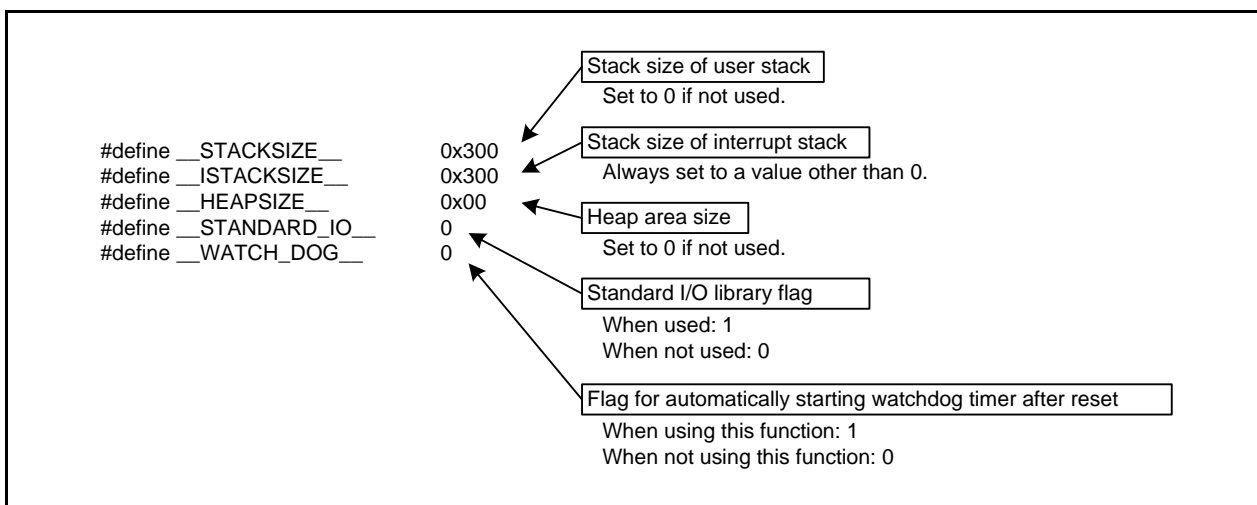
Stack size of user stack
Set to 0 if not used.

#define __STACKSIZE__ 0x300
#define __ISTACKSIZE__ 0x300
#define __HEAPSIZE__ 0x00
#define __STANDARD_IO__ 0
#define __WATCH_DOG__ 0

Stack size of interrupt stack
Always set to a value other than 0.

Heap area size
Set to 0 if not used.

Standard I/O library flag
When used: 1
When not used: 0

Flag for automatically starting watchdog timer after reset
When using this function: 1
When not using this function: 0